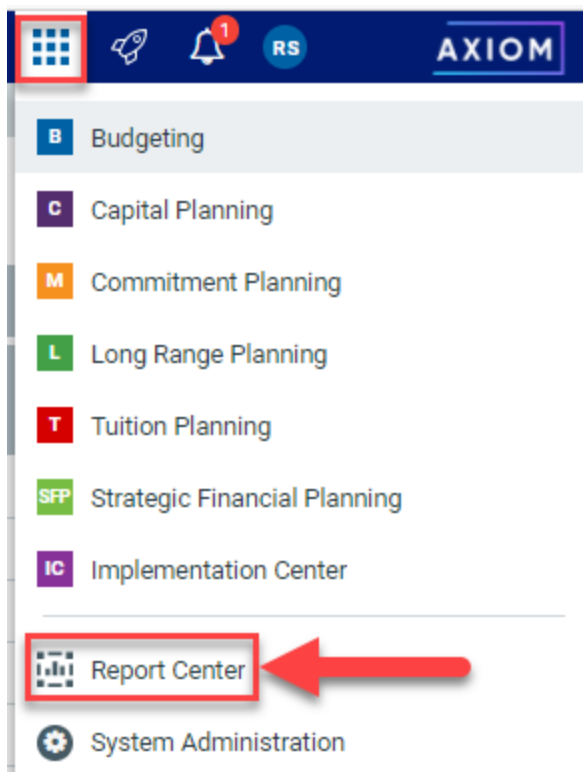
1 RS AXIOM

B Budgeting

C Capital Planning

M Commitment Planning

L Long Range Planning

T Tuition Planning

SFP Strategic Financial Planning

IC Implementation Center

Report Center

System Administration